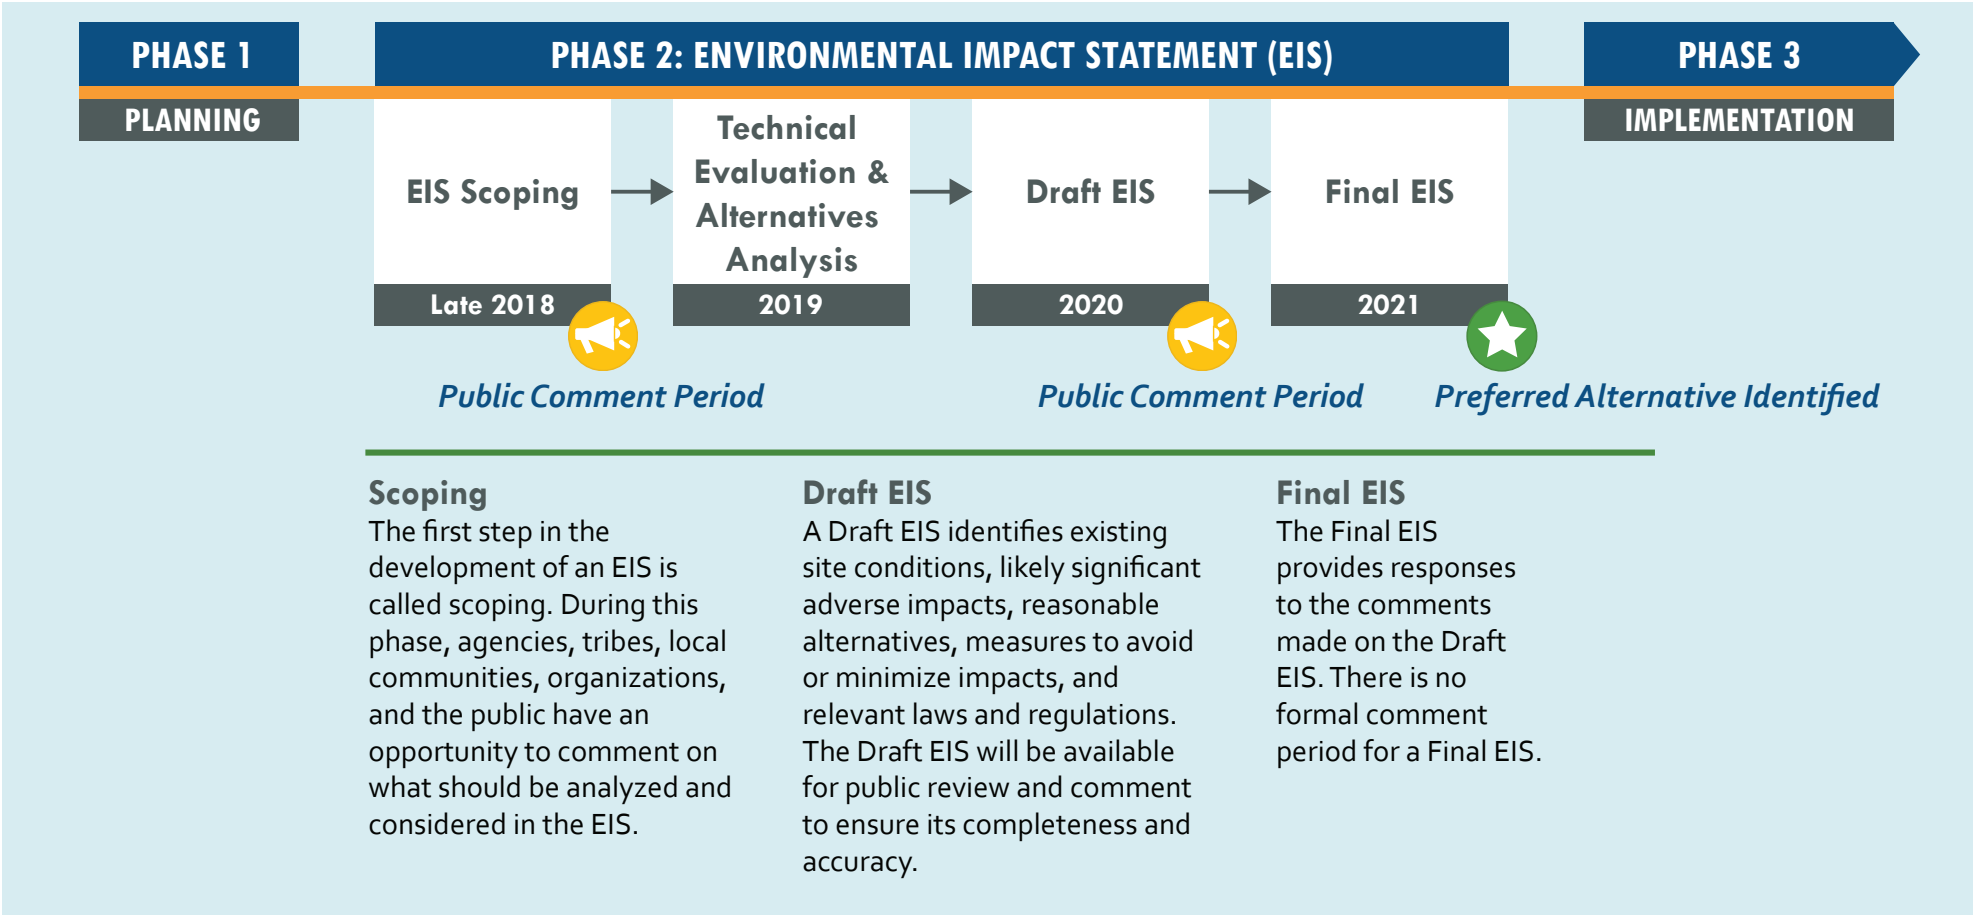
PHASE 1
PLANNING

PHASE 2: ENVIRONMENTAL IMPACT STATEMENT (EIS)

PHASE 3
IMPLEMENTATION

EIS Scoping
Late 2018

Technical Evaluation & Alternatives Analysis
2019

Draft EIS
2020

Final EIS
2021

Public Comment Period

Public Comment Period

Preferred Alternative Identified

Scoping
The first step in the development of an EIS is called scoping. During this phase, agencies, tribes, local communities, organizations, and the public have an opportunity to comment on what should be analyzed and considered in the EIS.

Draft EIS
A Draft EIS identifies existing site conditions, likely significant adverse impacts, reasonable alternatives, measures to avoid or minimize impacts, and relevant laws and regulations. The Draft EIS will be available for public review and comment to ensure its completeness and accuracy.

Final EIS
The Final EIS provides responses to the comments made on the Draft EIS. There is no formal comment period for a Final EIS.